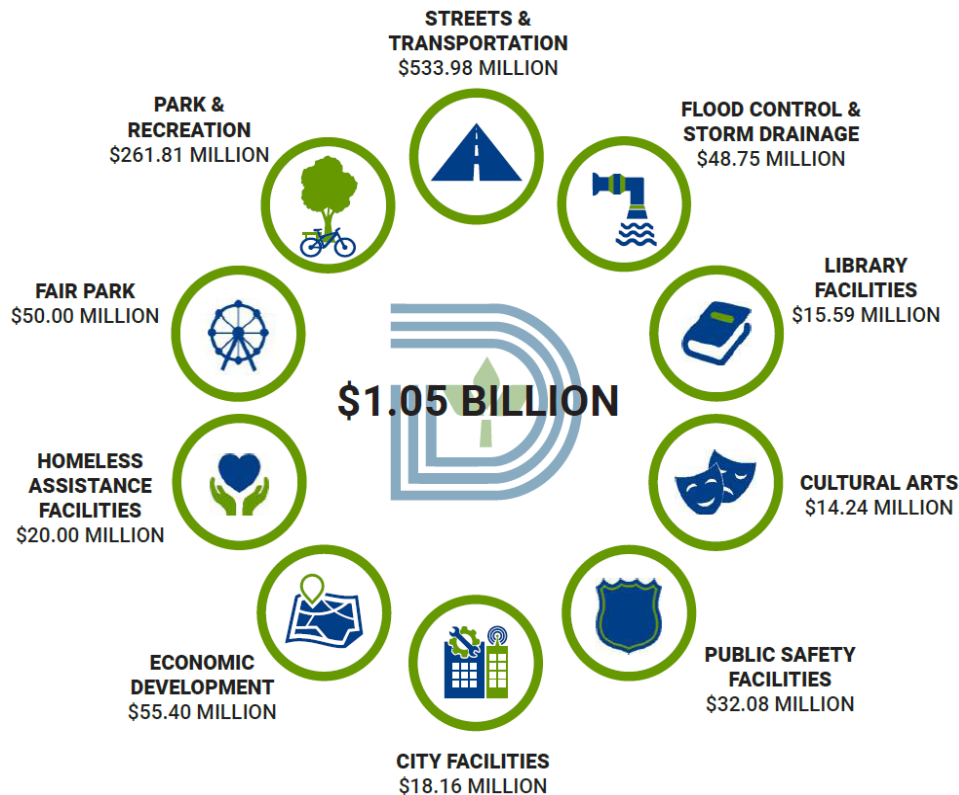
STREETS & TRANSPORTATION
\$533.98 MILLION

FLOOD CONTROL & STORM DRAINAGE
\$48.75 MILLION

LIBRARY FACILITIES
\$15.59 MILLION

CULTURAL ARTS
\$14.24 MILLION

PUBLIC SAFETY FACILITIES
\$32.08 MILLION

CITY FACILITIES
\$18.16 MILLION

ECONOMIC DEVELOPMENT
\$55.40 MILLION

HOMELESS ASSISTANCE FACILITIES
\$20.00 MILLION

FAIR PARK
\$50.00 MILLION

PARK & RECREATION
\$261.81 MILLION

\$1.05 BILLION